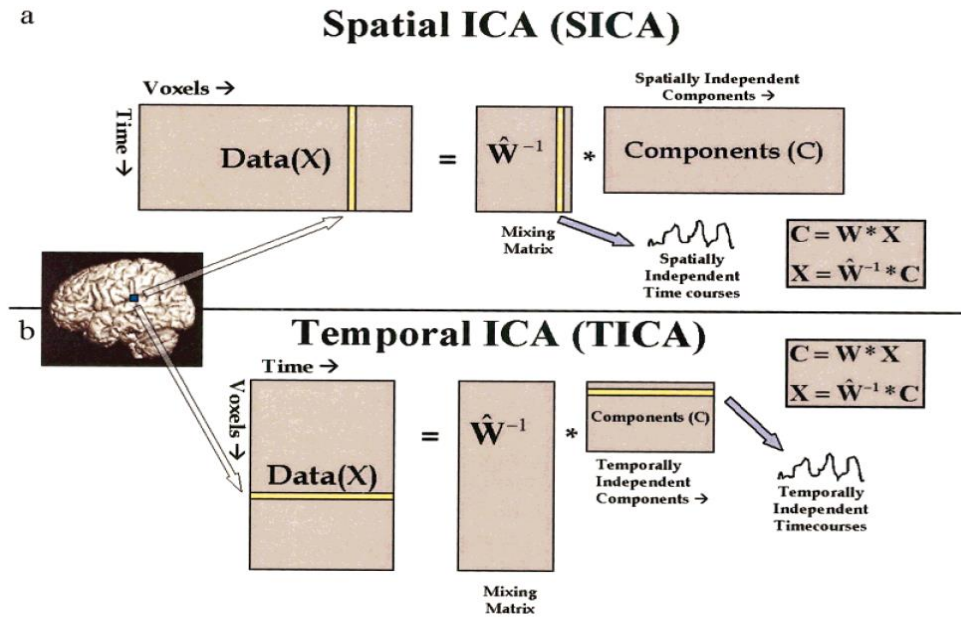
a

Spatial ICA (SICA)

Voxels →

Time ↓

Data(X)

=

$\hat{W}^{-1}$

*

Spatially Independent Components →

Components (C)

Mixing Matrix

Spatially Independent Time courses

$C = W * X$

$X = \hat{W}^{-1} * C$

b

Temporal ICA (TICA)

$C = W * X$

$X = \hat{W}^{-1} * C$

Time →

Voxels ↓

Data(X)

=

$\hat{W}^{-1}$

*

Components (C)

Temporally Independent Components →

Temporally Independent Timecourses

Mixing Matrix